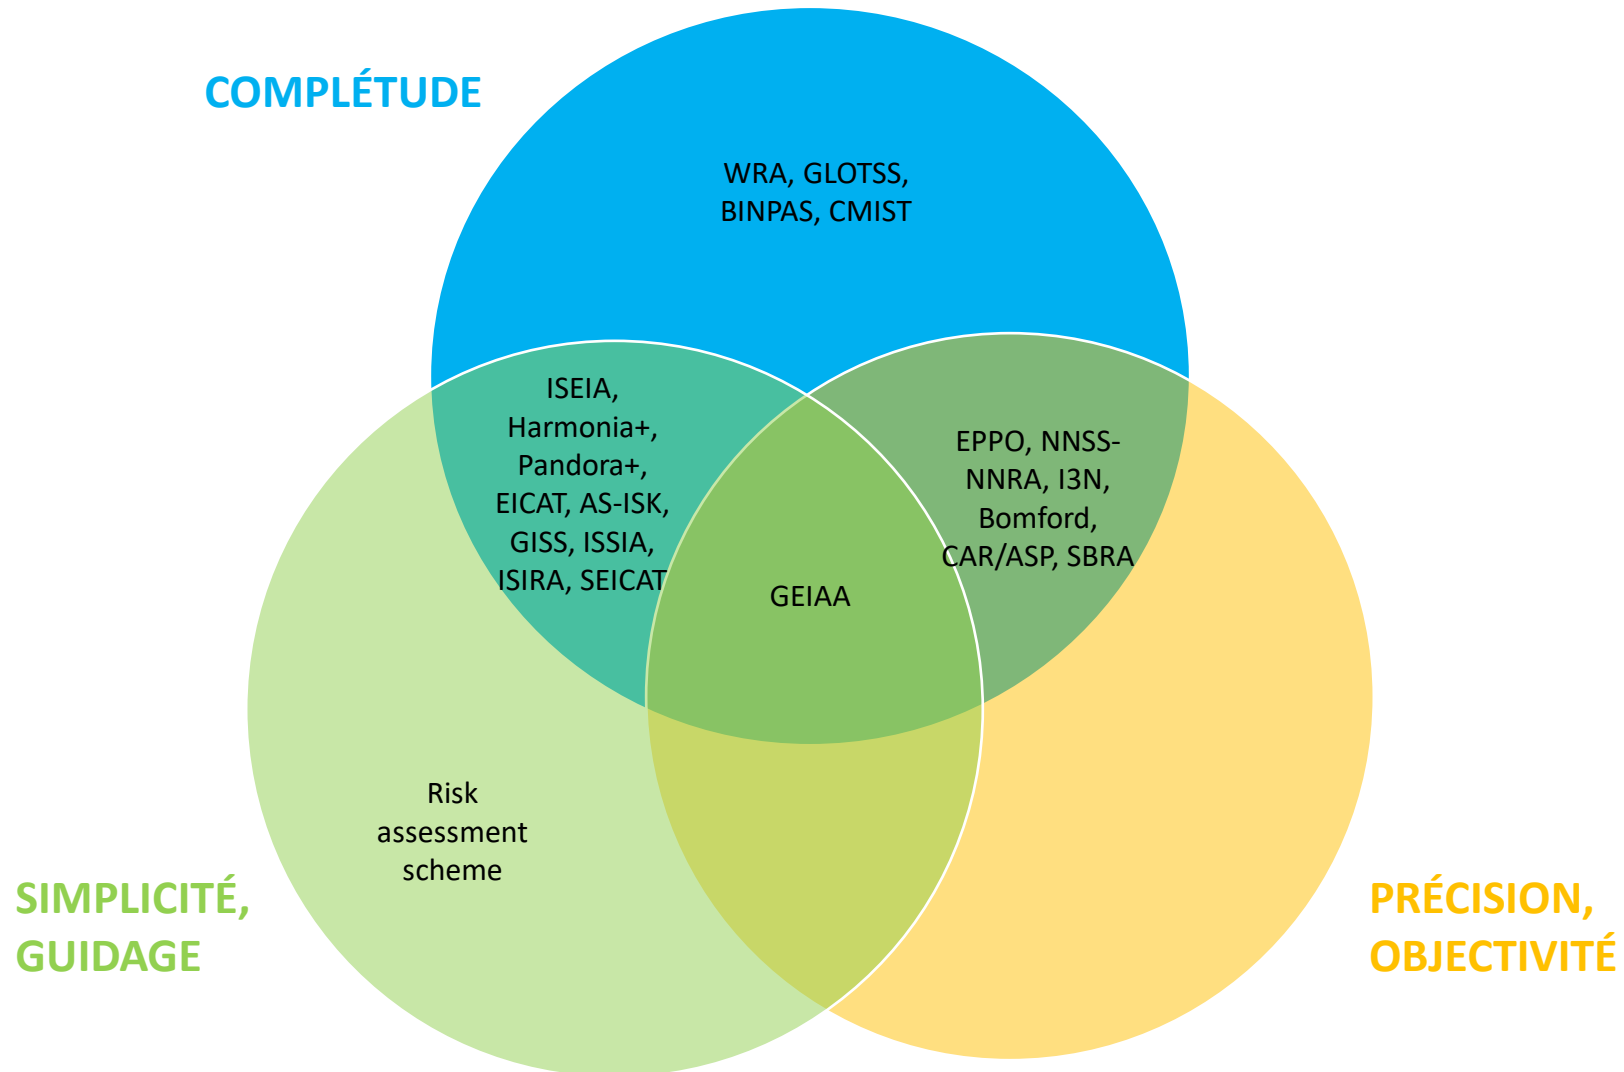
COMPLÉTUDE

WRA, GLOTSS, BINPAS, CMIST

ISEIA, Harmonia+, Pandora+, EICAT, AS-ISK, GISS, ISSIA, ISIRA, SEICAT

EPPO, NNSS-NNRA, I3N, Bomford, CAR/ASP, SBRA

GEIAA

Risk assessment scheme

SIMPLICITÉ, GUIDAGE

PRÉCISION, OBJECTIVITÉ